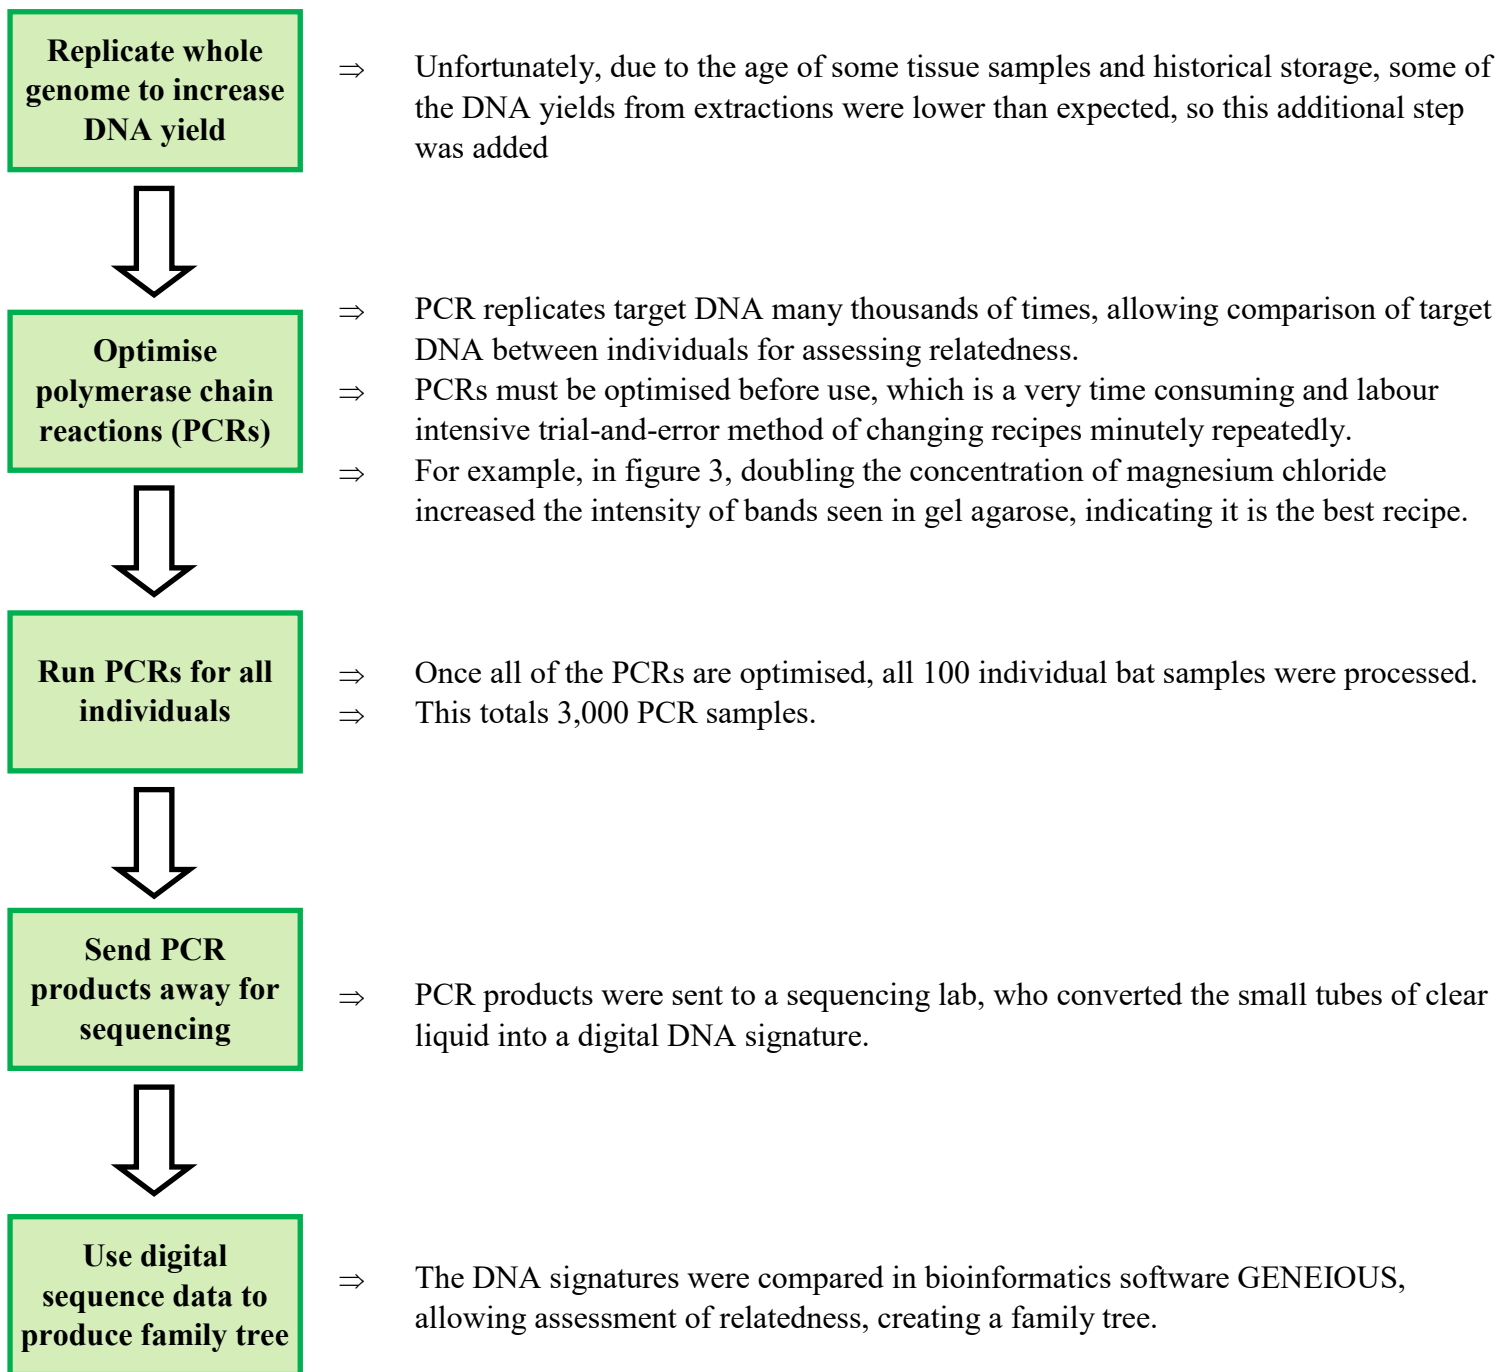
Replicate whole genome to increase DNA yield

⇒ Unfortunately, due to the age of some tissue samples and historical storage, some of the DNA yields from extractions were lower than expected, so this additional step was added

Optimise polymerase chain reactions (PCRs)

⇒ PCR replicates target DNA many thousands of times, allowing comparison of target DNA between individuals for assessing relatedness.

⇒ PCRs must be optimised before use, which is a very time consuming and labour intensive trial-and-error method of changing recipes minutely repeatedly.

⇒ For example, in figure 3, doubling the concentration of magnesium chloride increased the intensity of bands seen in gel agarose, indicating it is the best recipe.

Run PCRs for all individuals

⇒ Once all of the PCRs are optimised, all 100 individual bat samples were processed.

⇒ This totals 3,000 PCR samples.

Send PCR products away for sequencing

⇒ PCR products were sent to a sequencing lab, who converted the small tubes of clear liquid into a digital DNA signature.

Use digital sequence data to produce family tree

⇒ The DNA signatures were compared in bioinformatics software GENEIOUS, allowing assessment of relatedness, creating a family tree.